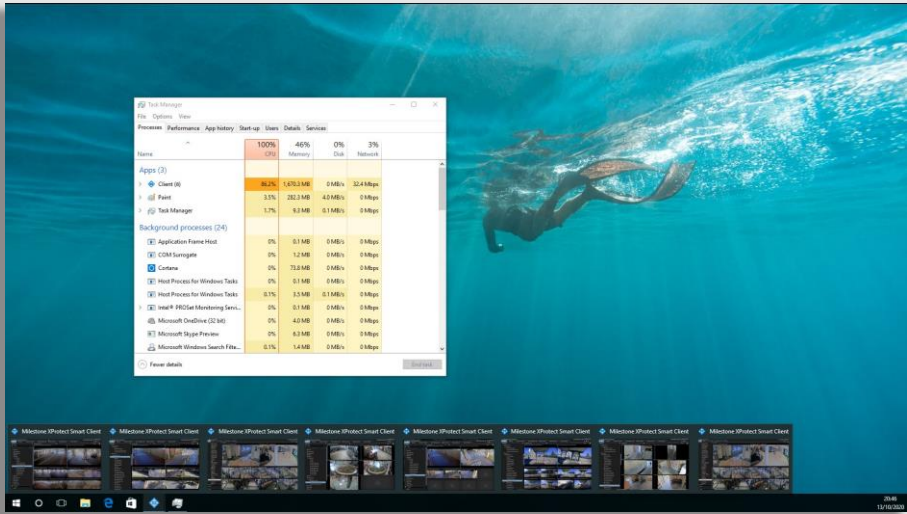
Task Manager

File Options View

Processes Performance App history Start-up Users Details Services

| Name | 100% CPU | 46% Memory | 0% Disk | 3% Network |
|---|---|---|---|---|
| Apps (3) | | | | |
| Client (8) | 86.2% | 1,670.3 MB | 0 MB/s | 32.4 Mbps |
| Paint | 3.5% | 282.3 MB | 4.0 MB/s | 0 Mbps |
| Task Manager | 1.7% | 9.3 MB | 0.1 MB/s | 0 Mbps |
| Background processes (24) | | | | |
| Application Frame Host | 0% | 0.1 MB | 0 MB/s | 0 Mbps |
| COM Surrogate | 0% | 1.2 MB | 0 MB/s | 0 Mbps |
| Cortana | 0% | 73.8 MB | 0 MB/s | 0 Mbps |
| Host Process for Windows Tasks | 0% | 0.1 MB | 0 MB/s | 0 Mbps |
| Host Process for Windows Tasks | 0.1% | 3.5 MB | 0.1 MB/s | 0 Mbps |
| Intel® PROSet Monitoring Servi... | 0% | 0.1 MB | 0 MB/s | 0 Mbps |
| Microsoft OneDrive (32 bit) | 0% | 4.0 MB | 0 MB/s | 0 Mbps |
| Microsoft Skype Preview | 0% | 6.3 MB | 0 MB/s | 0 Mbps |
| Microsoft Windows Search Filte... | 0.1% | 1.4 MB | 0 MB/s | 0 Mbps |

Fewer details

End task

Milestone XProtect Smart Client
Milestone XProtect Smart Client
Milestone XProtect Smart Client
Milestone XProtect Smart Client
Milestone XProtect Smart Client
Milestone XProtect Smart Client
Milestone XProtect Smart Client
Milestone XProtect Smart Client

20:46
13/10/2020